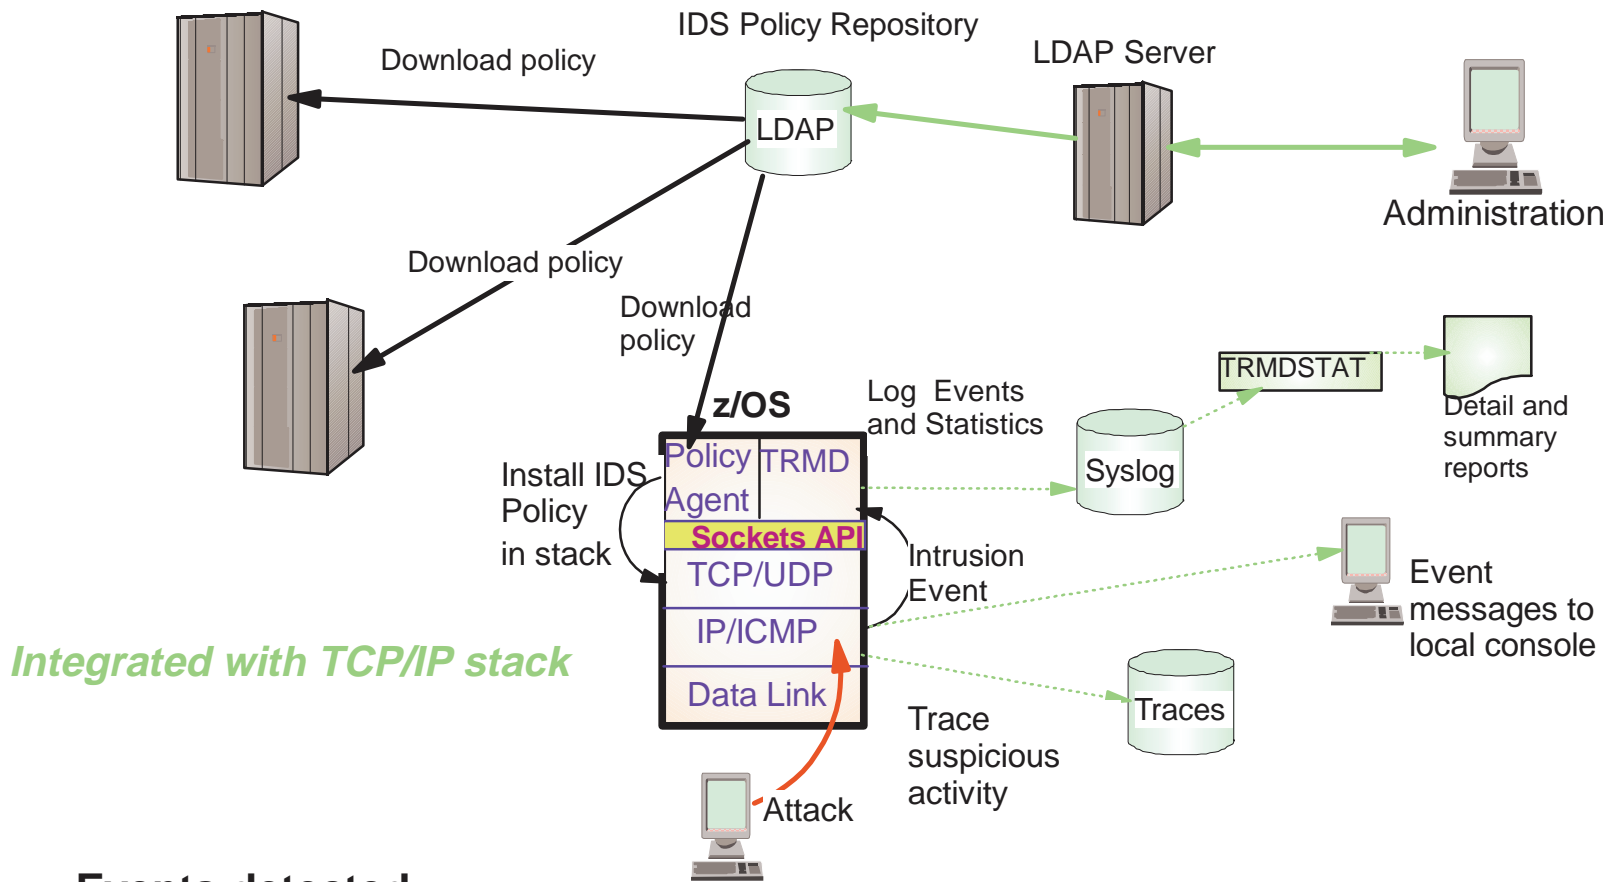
IDS Policy Repository

Download policy

LDAP Server

LDAP

Administration

Download policy

Download policy

z/OS

Log Events and Statistics

TRMDSTAT

Detail and summary reports

Syslog

Install IDS Policy in stack

Policy Agent

TRMD

Sockets API

TCP/UDP

IP/ICMP

Data Link

Intrusion Event

Event messages to local console

Integrated with TCP/IP stack

Traces

Trace suspicious activity

Attack

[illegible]